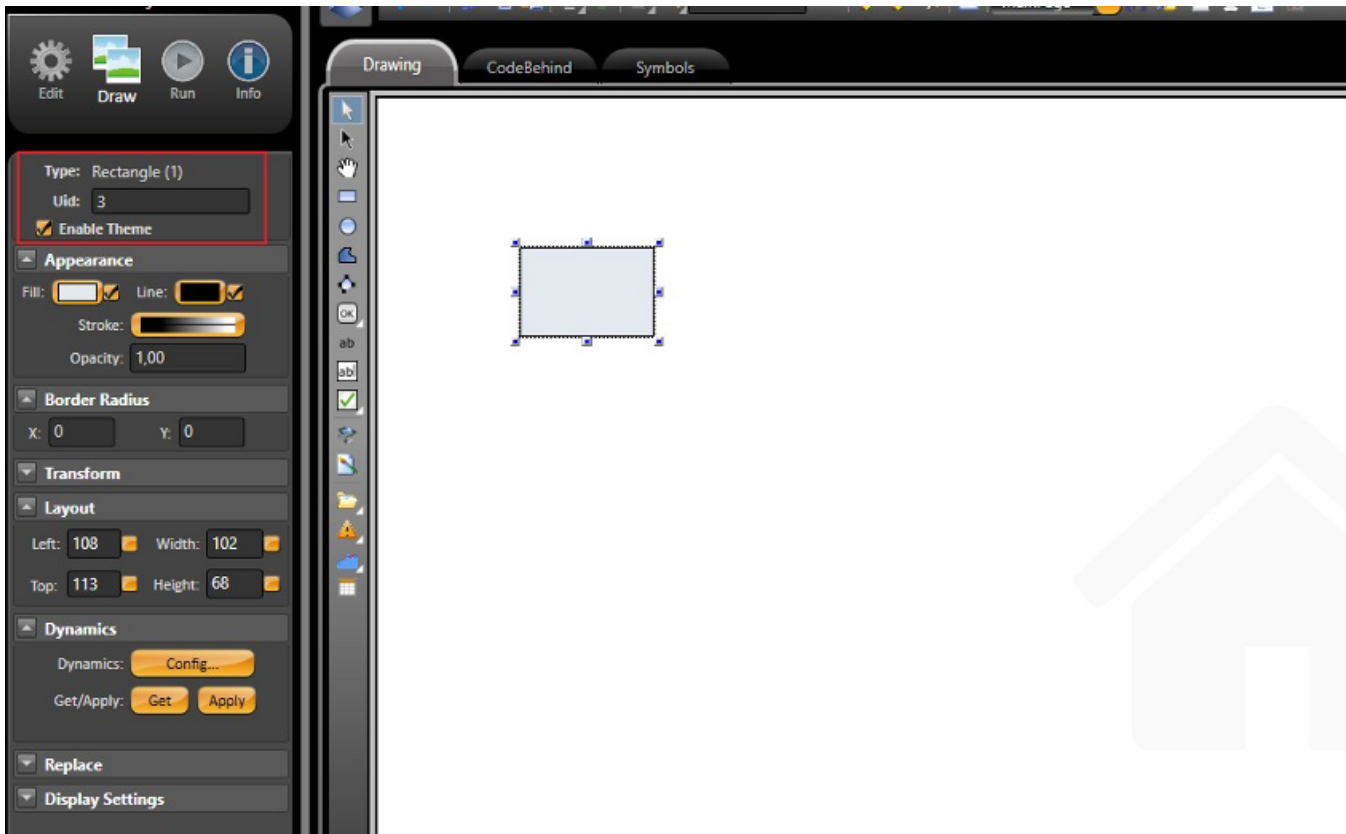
Edit Draw Run Info

Drawing CodeBehind Symbols

Type: Rectangle (1)
Uid: 3
Enable Theme

Appearance
Fill: Line:
Stroke:
Opacity: 1,00

Border Radius
X: 0 Y: 0

Transform

Layout
Left: 108 Width: 102
Top: 113 Height: 68

Dynamics
Dynamics: Config...
Get/Apply: Get Apply

Replace

Display Settings

OK
ab
abl